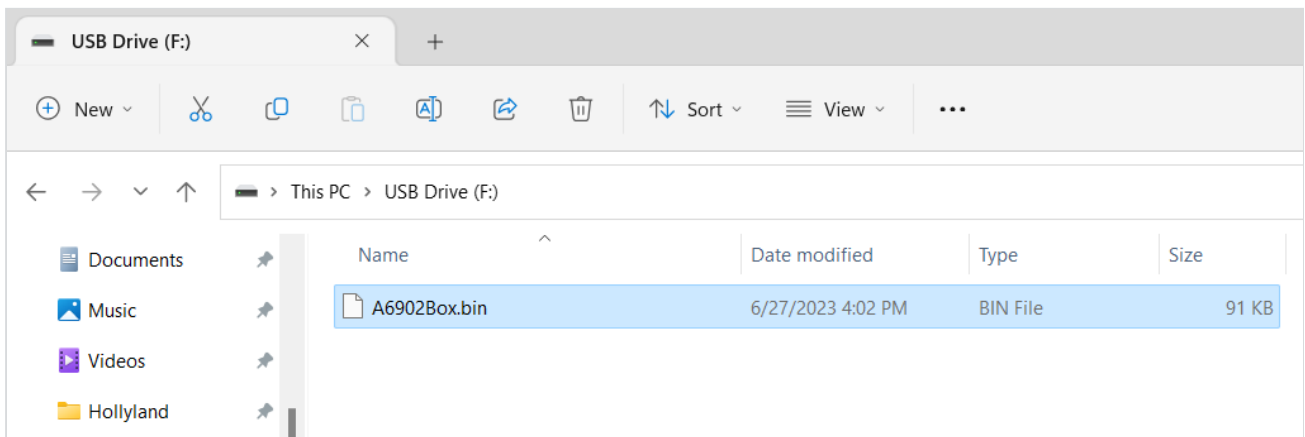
USB Drive (F:)

New

Sort

View

...

This PC > USB Drive (F:)

Documents

Music

Videos

Hollyland

| Name | Date modified | Type | Size |
|---|---|---|---|
| A6902Box.bin | 6/27/2023 4:02 PM | BIN File | 91 KB |